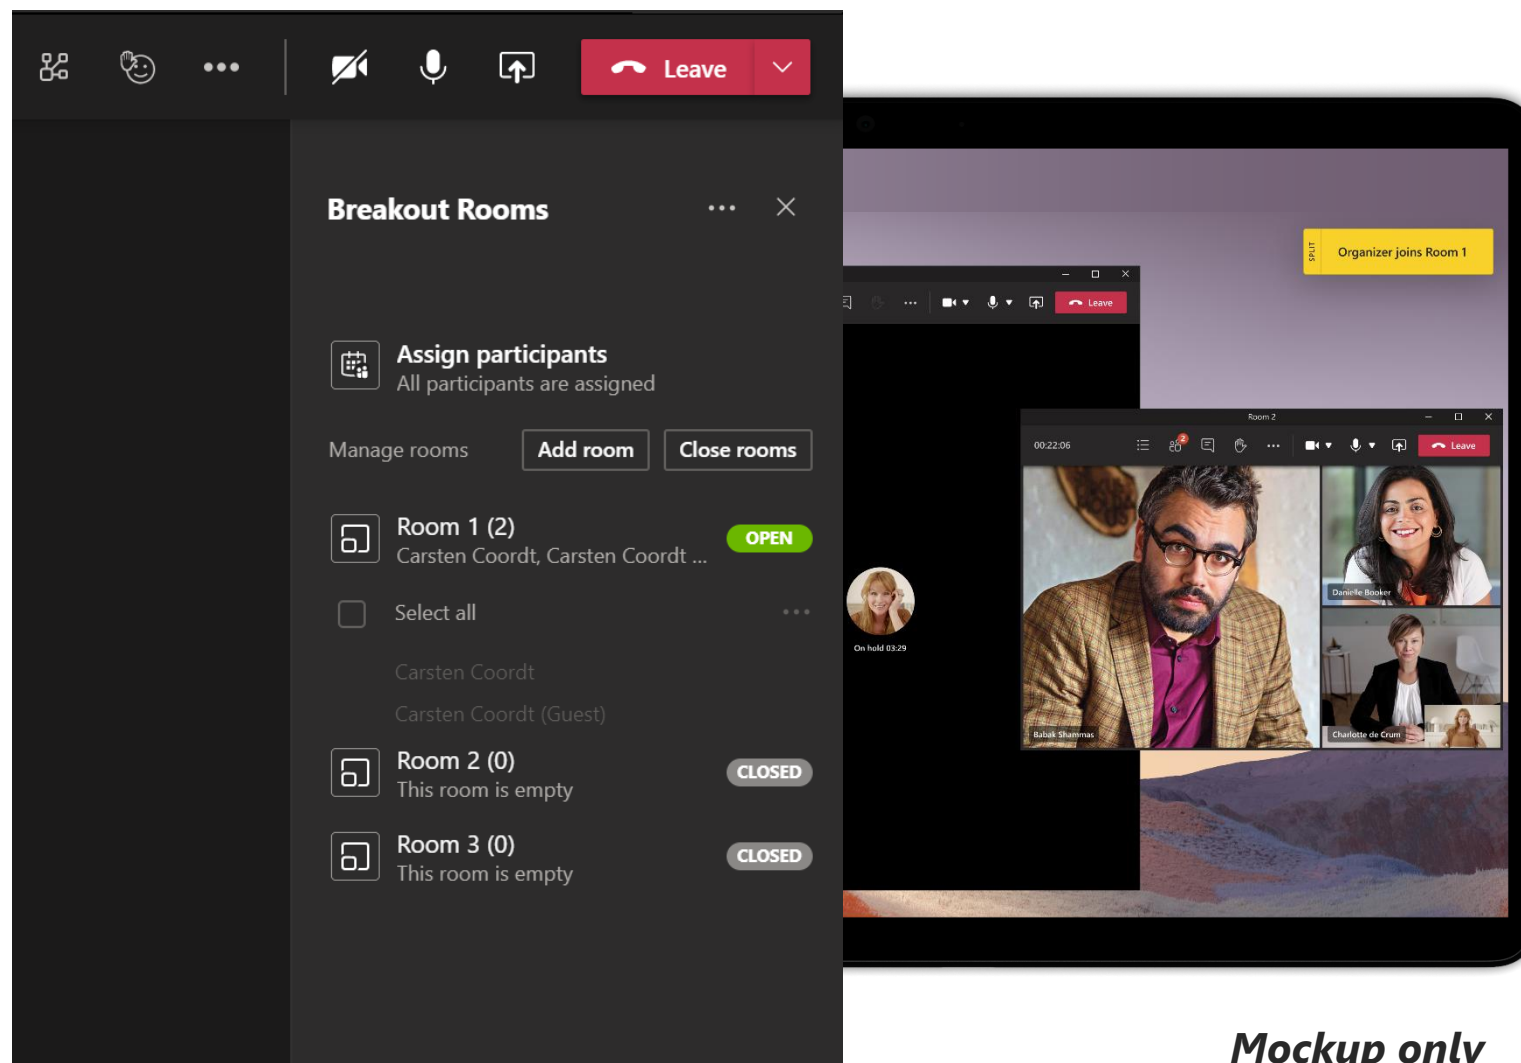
Leave

Breakout Rooms

Assign participants
All participants are assigned

Manage rooms
Add room
Close rooms

Room 1 (2)
Carsten Coordt, Carsten Coordt ...
OPEN

Select all

Carsten Coordt
Carsten Coordt (Guest)

Room 2 (0)
This room is empty
CLOSED

Room 3 (0)
This room is empty
CLOSED

SPLIT
Organizer joins Room 1

Leave

On hold 03:29

Room 2
00:22:06
2
Leave

Danielle Booker
Babak Shammas
Charlotte de Crum

Mockup only